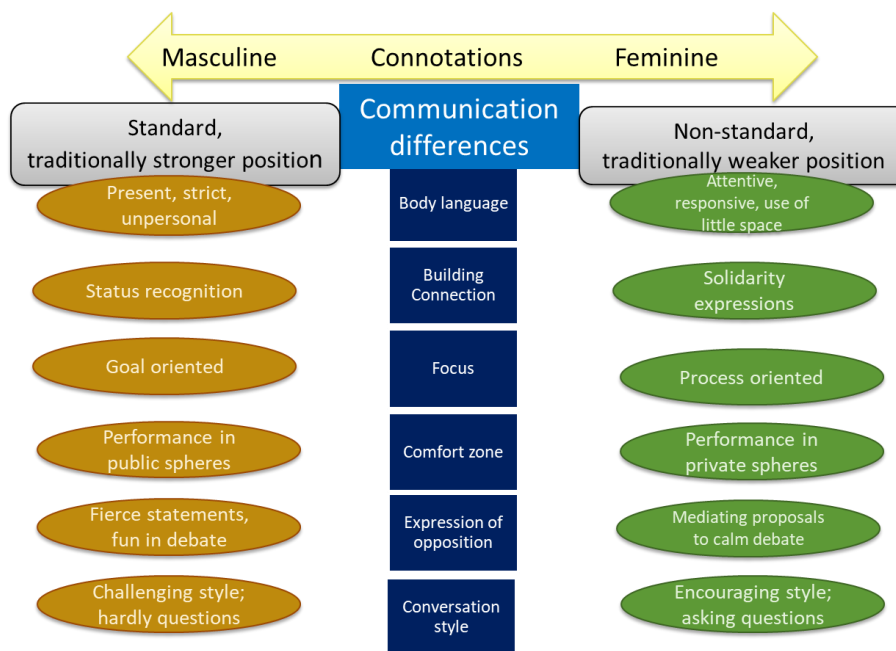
Masculine Connotations Feminine

Communication differences

Standard, traditionally stronger position

Non-standard, traditionally weaker position

Present, strict, unpersonal

Body language

Attentive, responsive, use of little space

Status recognition

Building Connection

Solidarity expressions

Goal oriented

Focus

Process oriented

Performance in public spheres

Comfort zone

Performance in private spheres

Fierce statements, fun in debate

Expression of opposition

Mediating proposals to calm debate

Challenging style; hardly questions

Conversation style

Encouraging style; asking questions